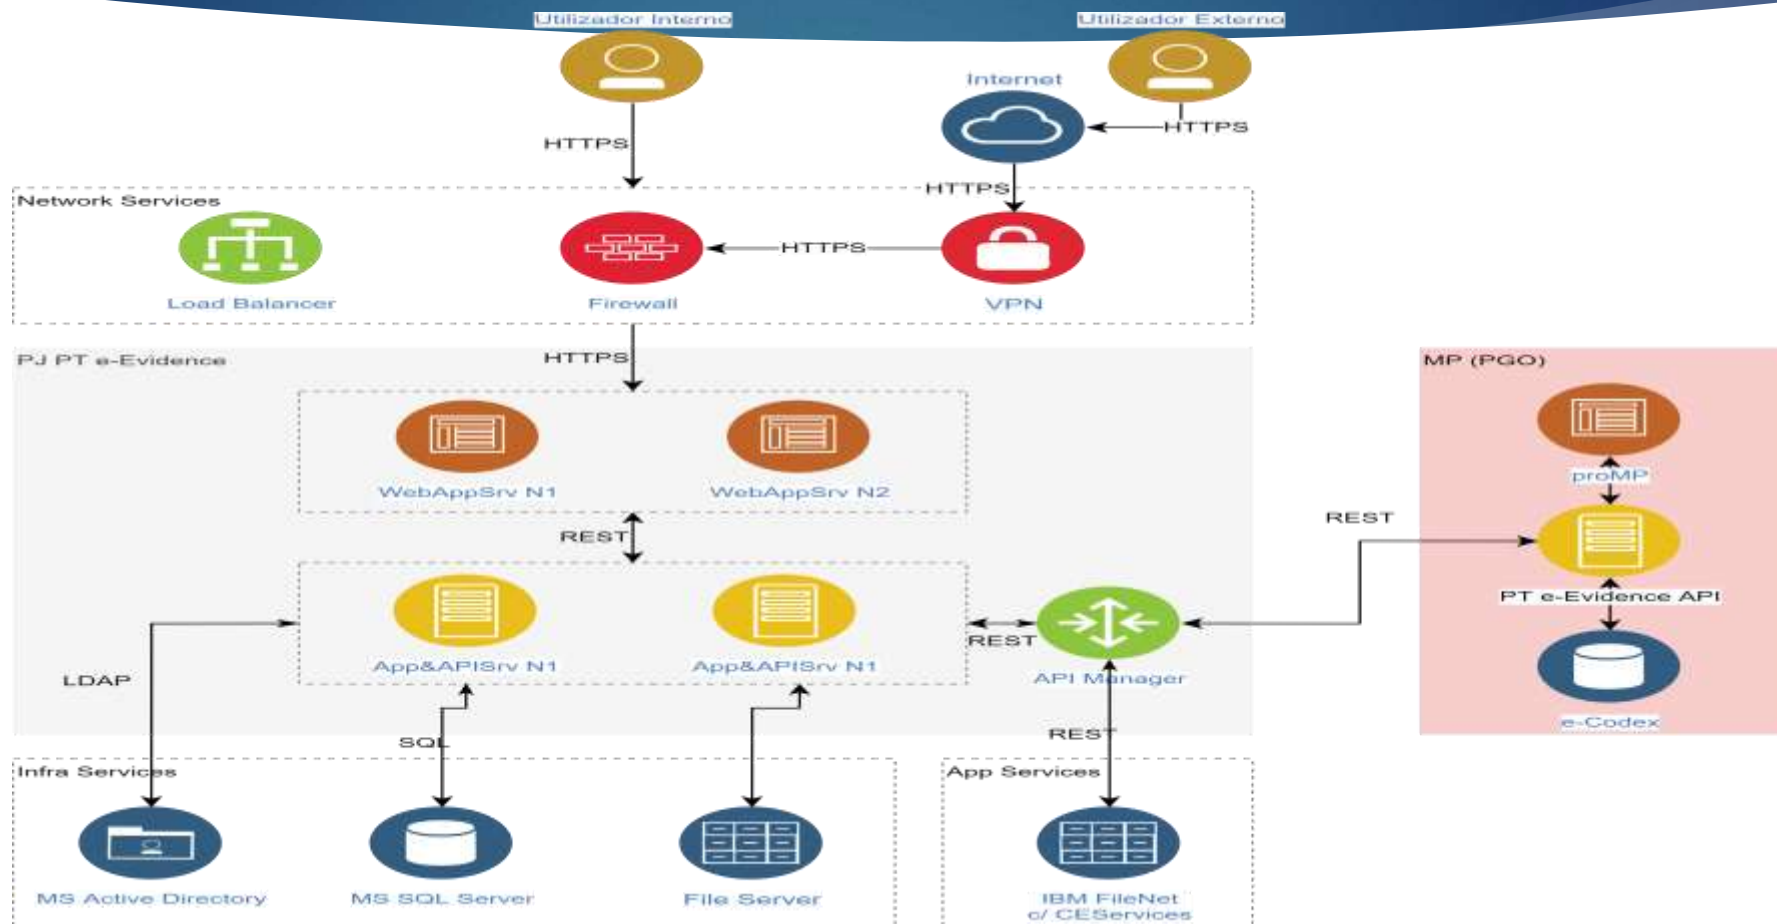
Utilizador Interno

Utilizador Externo

Internet

HTTPS

HTTPS

HTTPS

Network Services

Load Balancer

Firewall

HTTPS

VPN

PJ PT e-Evidence

HTTPS

WebAppSrv N1

WebAppSrv N2

REST

App&APISrv N1

App&APISrv N1

LDAP

SQL

REST

API Manager

REST

REST

MP (PGO)

proMP

PT e-Evidence API

e-Codex

Infra Services

MS Active Directory

MS SQL Server

File Server

App Services

IBM FileNet c/ CEServices